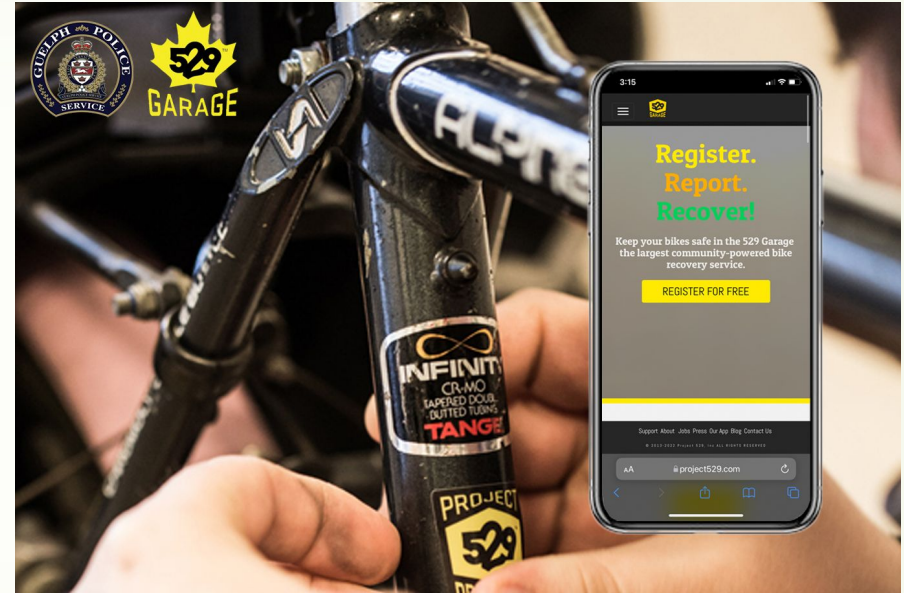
GUELPH POLICE SERVICE

529 GARAGE

ALPINE

INFINITY CR-MO TAPERED DOUBLE BUTTED TUBING TANGE

PROJECT 529

3:15

Register.
Report.
Recover!

Keep your bikes safe in the 529 Garage the largest community-powered bike recovery service.

REGISTER FOR FREE

Support About Jobs Press Our App Blog Contact Us

© 2013-2022 Project 529, Inc. ALL RIGHTS RESERVED

AA project529.com